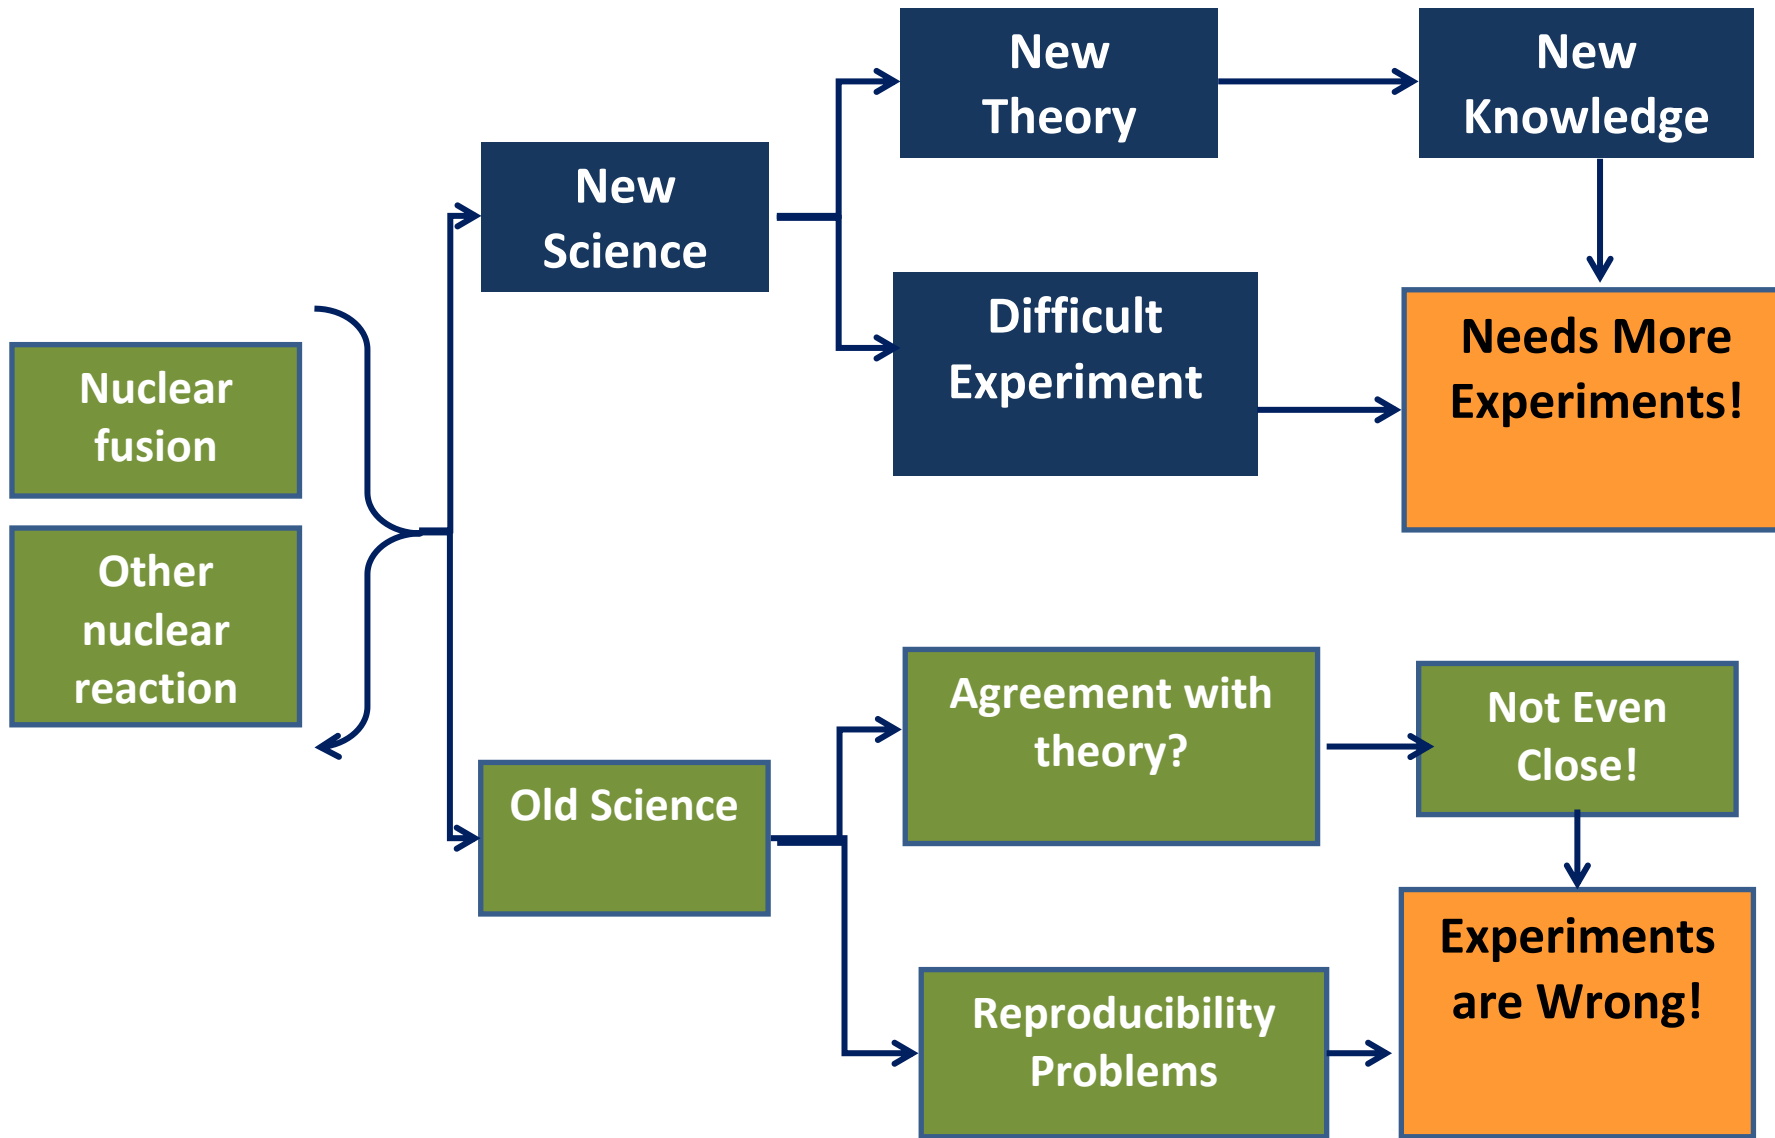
Nuclear fusion

Other nuclear reaction

New Science

New Theory

New Knowledge

Difficult Experiment

Needs More Experiments!

Old Science

Agreement with theory?

Not Even Close!

Reproducibility Problems

Experiments are Wrong!